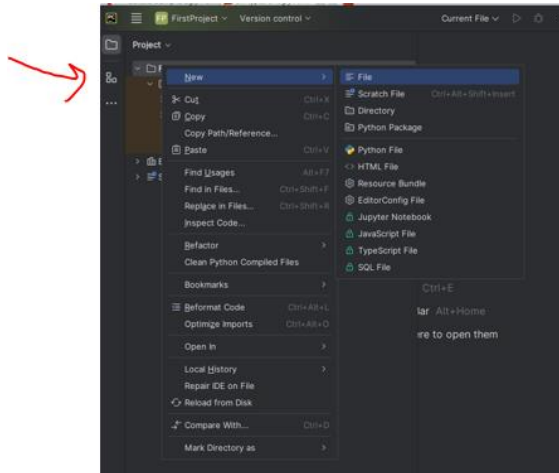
FP FirstProject Version control
Current File

Project

New
Cut Ctrl+X
Copy Ctrl+C
Copy Path/Reference...
Paste Ctrl+V
Find Usages Alt+F7
Find in Files... Ctrl+Shift+F
Replace in Files... Ctrl+Shift+R
Inspect Code...
Refactor
Clean Python Compiled Files
Bookmarks
Reformat Code Ctrl+Alt+L
Optimize Imports Ctrl+Alt+O
Open In
Local History
Repair IDE on File
Reload from Disk
Compare With... Ctrl+D
Mark Directory as

File
Scratch File Ctrl+Alt+Shift+Insert
Directory
Python Package
Python File
HTML File
Resource Bundle
EditorConfig File
Jupyter Notebook
JavaScript File
TypeScript File
SQL File

Ctrl+E
ar Alt+Home
re to open them